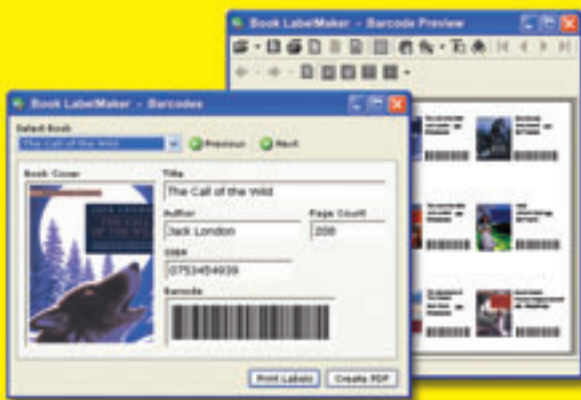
Book LabelMaker - Barcode Preview

Book LabelMaker - Barcodes

Select Book

The Call of the Wild

Previous

Next

Book Cover

JACK LONDON
THE CALL OF THE WILD

Title

The Call of the Wild

Author

Jack London

Page Count

208

ISBN

0753454939

Barcode

Print Labels

Create PDF